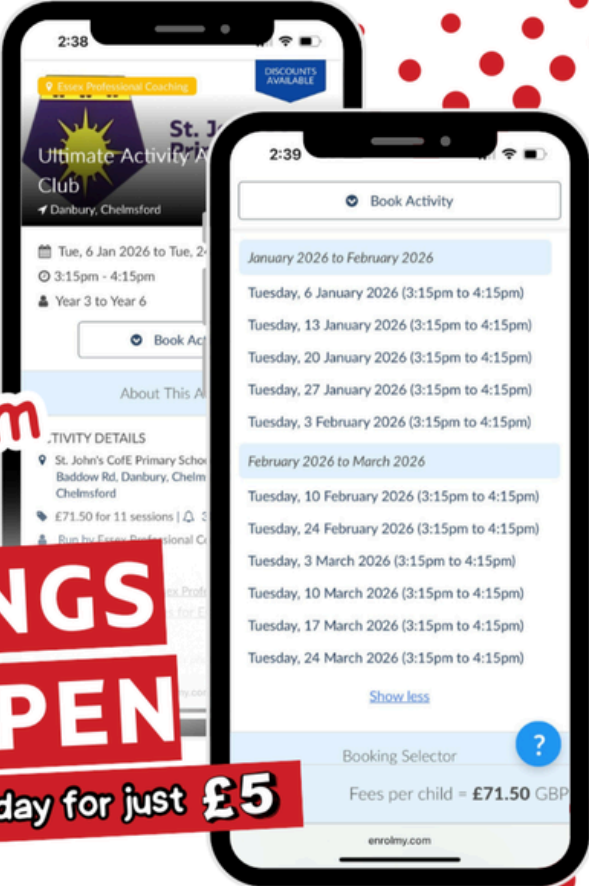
2:38

Essex Professional Coaching

DISCOUNTS AVAILABLE

St. J

Ultimate Activity A

Club

Danbury, Chelmsford

Tue, 6 Jan 2026 to Tue, 2

3:15pm - 4:15pm

Year 3 to Year 6

Book Ac

About This A

m

TIVITY DETAILS

St. John's CofE Primary Schoo Baddow Rd, Danbury, Chelm Chelmsford

£71.50 for 11 sessions |

Run by Essex Professional C

NGS

PEN

day for just £5

2:39

Book Activity

January 2026 to February 2026

Tuesday, 6 January 2026 (3:15pm to 4:15pm)

Tuesday, 13 January 2026 (3:15pm to 4:15pm)

Tuesday, 20 January 2026 (3:15pm to 4:15pm)

Tuesday, 27 January 2026 (3:15pm to 4:15pm)

Tuesday, 3 February 2026 (3:15pm to 4:15pm)

February 2026 to March 2026

Tuesday, 10 February 2026 (3:15pm to 4:15pm)

Tuesday, 24 February 2026 (3:15pm to 4:15pm)

Tuesday, 3 March 2026 (3:15pm to 4:15pm)

Tuesday, 10 March 2026 (3:15pm to 4:15pm)

Tuesday, 17 March 2026 (3:15pm to 4:15pm)

Tuesday, 24 March 2026 (3:15pm to 4:15pm)

Show less

Booking Selector

?

Fees per child = £71.50 GBP

enrolmy.com